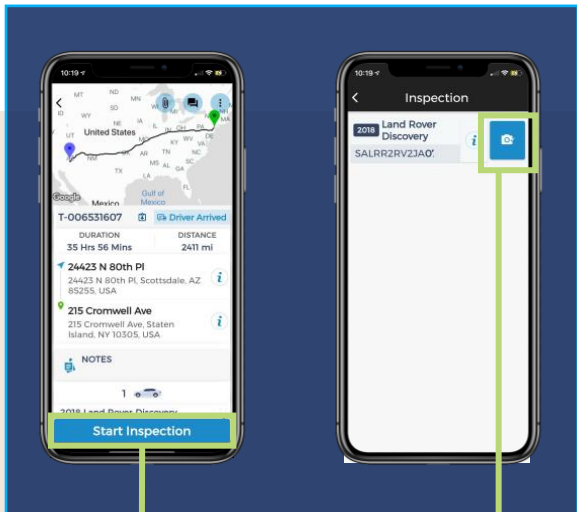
10:19

MT ND SD ID UT United States NE IA KS MO OK AR TN MS AL GA TX LA NM KY WV VA NC SC DE

Google Mexico Gulf of Mexico

T-006531607 Driver Arrived

DURATION
35 Hrs 56 Mins

DISTANCE
2411 mi

24423 N 80th Pl
24423 N 80th Pl, Scottsdale, AZ 85255, USA

215 Cromwell Ave
215 Cromwell Ave, Staten Island, NY 10305, USA

NOTES

1

2018 Land Rover Discovery

Start Inspection

10:19

Inspection

2018 Land Rover Discovery
SALRR2RV2JA0'